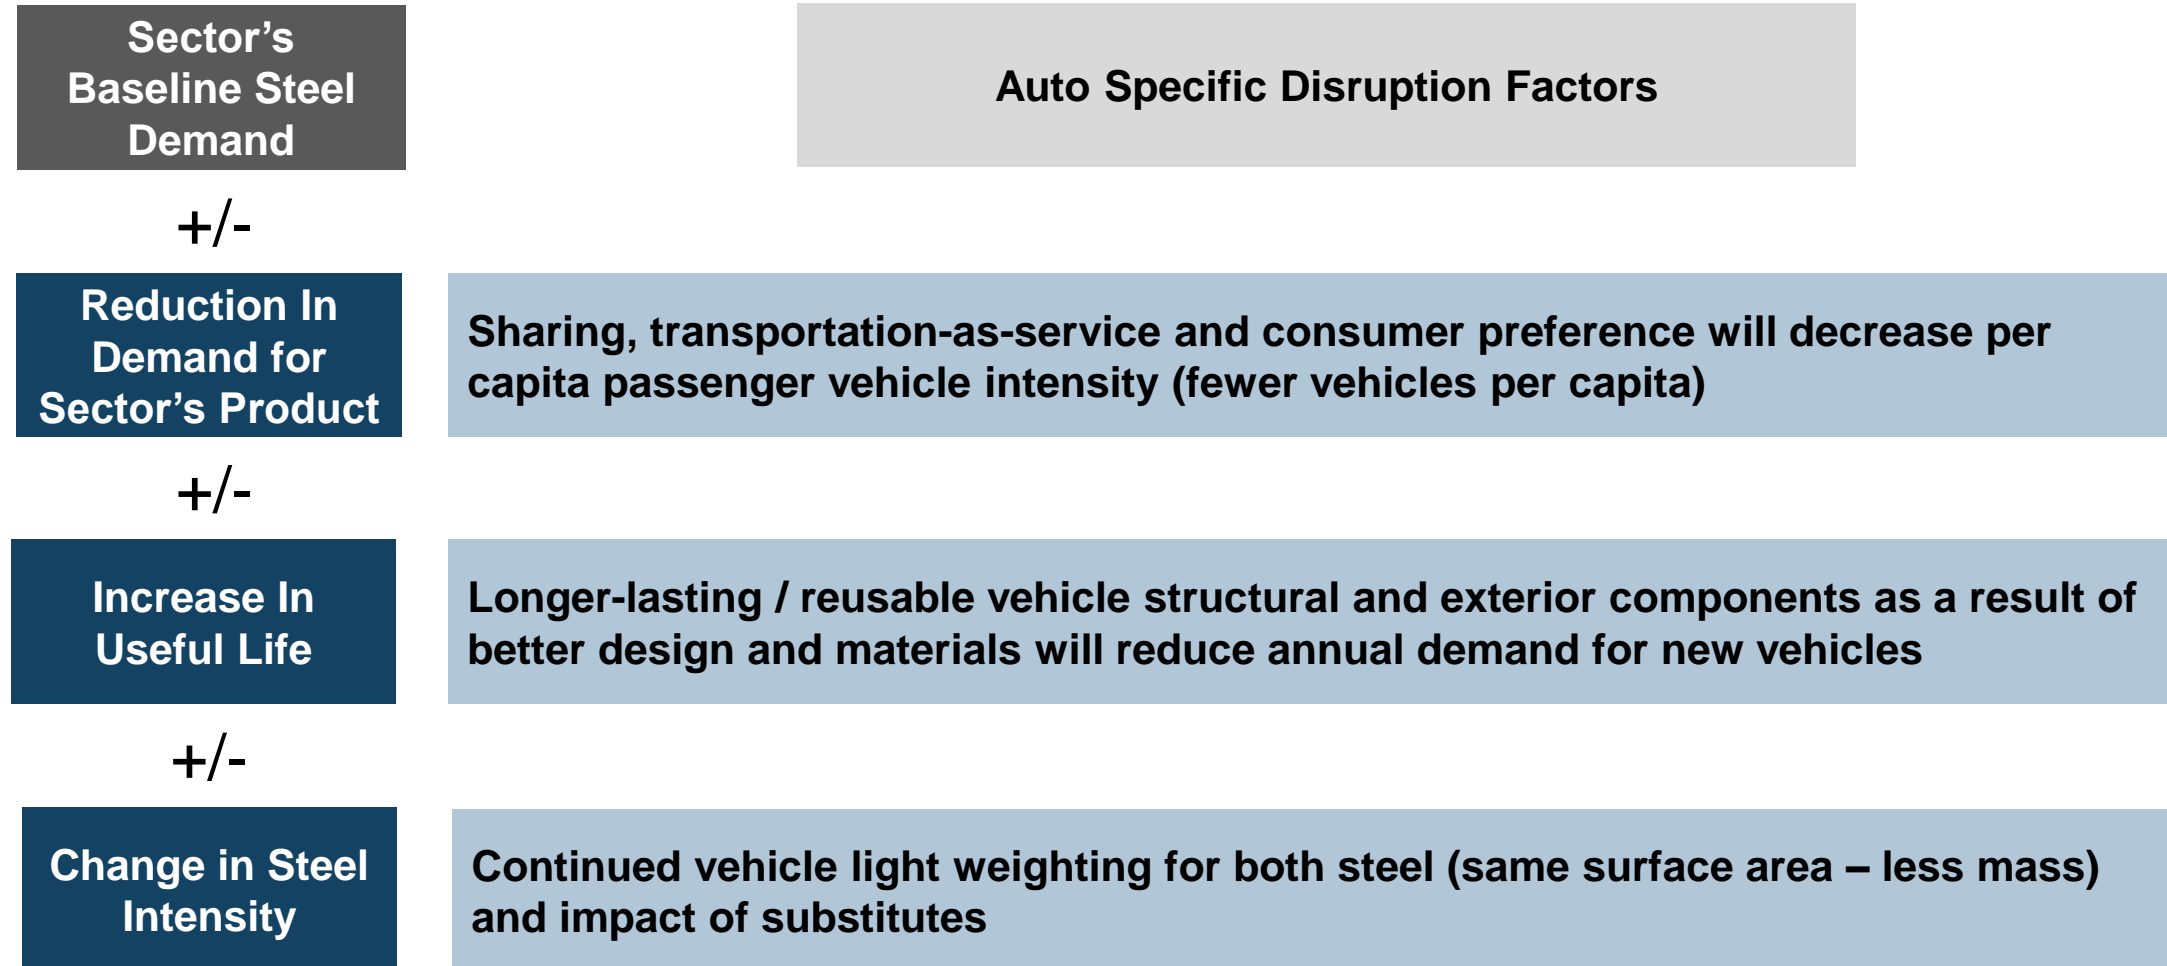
Sector’s Baseline Steel Demand

Auto Specific Disruption Factors

+/-

Reduction In Demand for Sector’s Product

Sharing, transportation-as-service and consumer preference will decrease per capita passenger vehicle intensity (fewer vehicles per capita)

+/-

Increase In Useful Life

Longer-lasting / reusable vehicle structural and exterior components as a result of better design and materials will reduce annual demand for new vehicles

+/-

Change in Steel Intensity

Continued vehicle light weighting for both steel (same surface area – less mass) and impact of substitutes